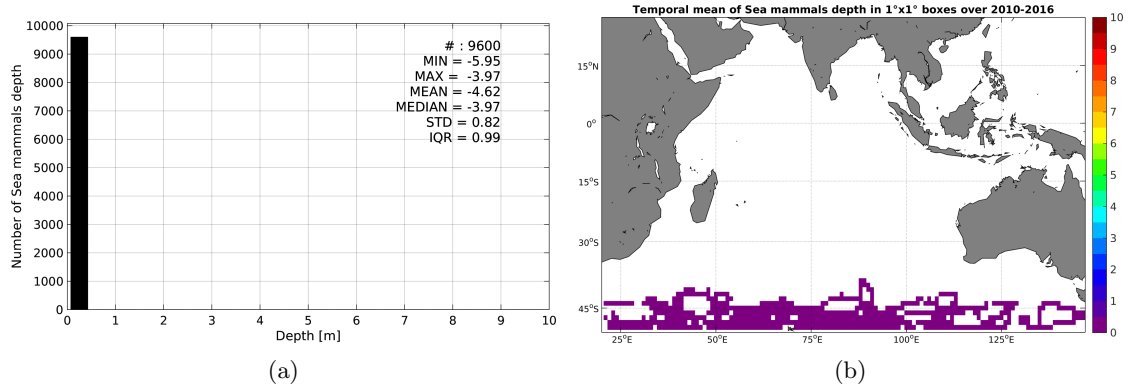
Number of Sea mammals depth

10000
9000
8000
7000
6000
5000
4000
3000
2000
1000
0

# : 9600
MIN = -5.95
MAX = -3.97
MEAN = -4.62
MEDIAN = -3.97
STD = 0.82
IQR = 0.99

0 1 2 3 4 5 6 7 8 9 10
Depth [m]

(a)

Temporal mean of Sea mammals depth in 1°x1° boxes over 2010-2016

15°N
0°
15°S
30°S
45°S

25°E 50°E 75°E 100°E 125°E

10
9
8
7
6
5
4
3
2
1
0

(b)